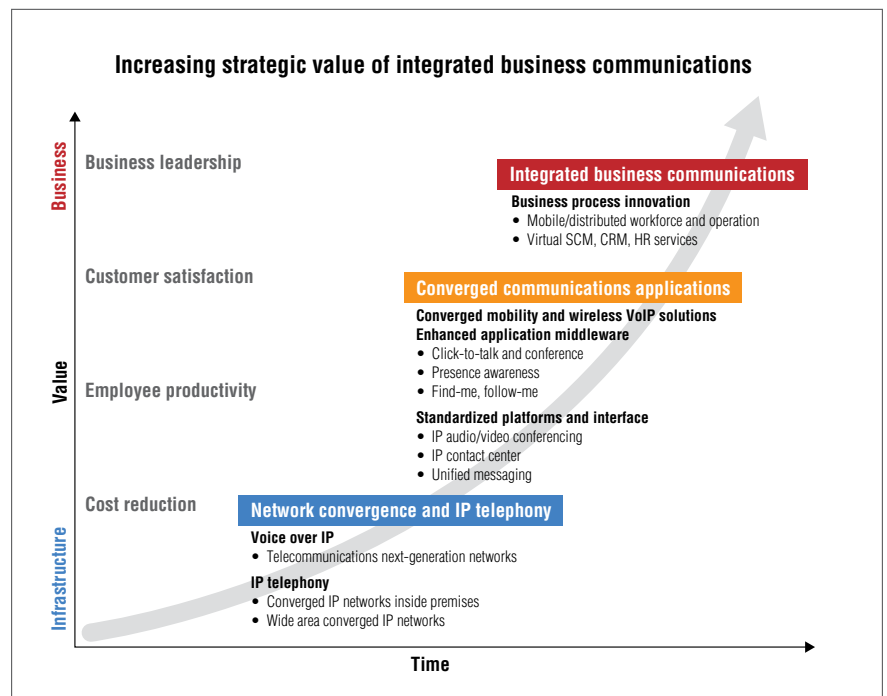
Increasing strategic value of integrated business communications

Business

Value

Infrastructure

Business leadership

Customer satisfaction

Employee productivity

Cost reduction

Integrated business communications

Business process innovation
• Mobile/distributed workforce and operation
• Virtual SCM, CRM, HR services

Converged communications applications

Converged mobility and wireless VoIP solutions
Enhanced application middleware
• Click-to-talk and conference
• Presence awareness
• Find-me, follow-me

Standardized platforms and interface
• IP audio/video conferencing
• IP contact center
• Unified messaging

Network convergence and IP telephony

Voice over IP
• Telecommunications next-generation networks

IP telephony
• Converged IP networks inside premises
• Wide area converged IP networks

Time